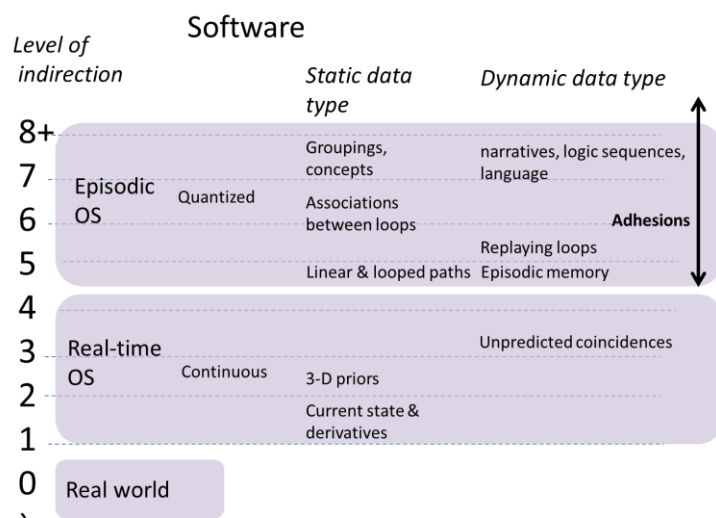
Software

Level of indirection

Static data type

Dynamic data type

8+

7

6

5

4

3

2

1

0

Episodic OS

Quantized

Groupings, concepts

narratives, logic sequences, language

Associations between loops

Adhesions

Replaying loops

Linear & looped paths

Episodic memory

Real-time OS

Continuous

Unpredicted coincidences

3-D priors

Current state & derivatives

Real world